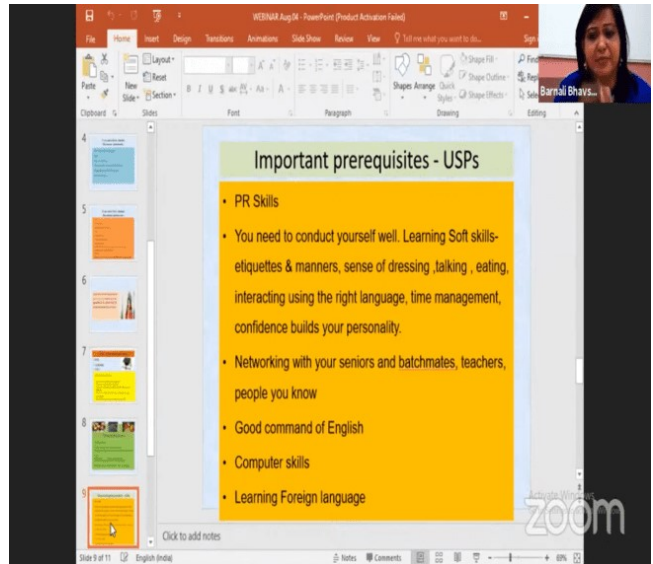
WEBINAR Aug04 - PowerPoint (Product Activation Failed)

File Home Insert Design Transitions Animations Slide Show Review View Tell me what you want to do...

Paste New Slide Layout Reset Section Clipboard Slides Font Paragraph Shapes Arrange Quick Styles Shape Fill Shape Outline Shape Effects Drawing Find Replace Select Editing

Barnali Bhavs...

4
5
6
7
8
9

Important prerequisites - USPs

• PR Skills

• You need to conduct yourself well. Learning Soft skills- etiquettes & manners, sense of dressing ,talking , eating, interacting using the right language, time management, confidence builds your personality.

• Networking with your seniors and batchmates, teachers, people you know

• Good command of English

• Computer skills

• Learning Foreign language

Click to add notes

Activate Windows

zoom

Slide 9 of 11 English (India) Notes Comments 69%